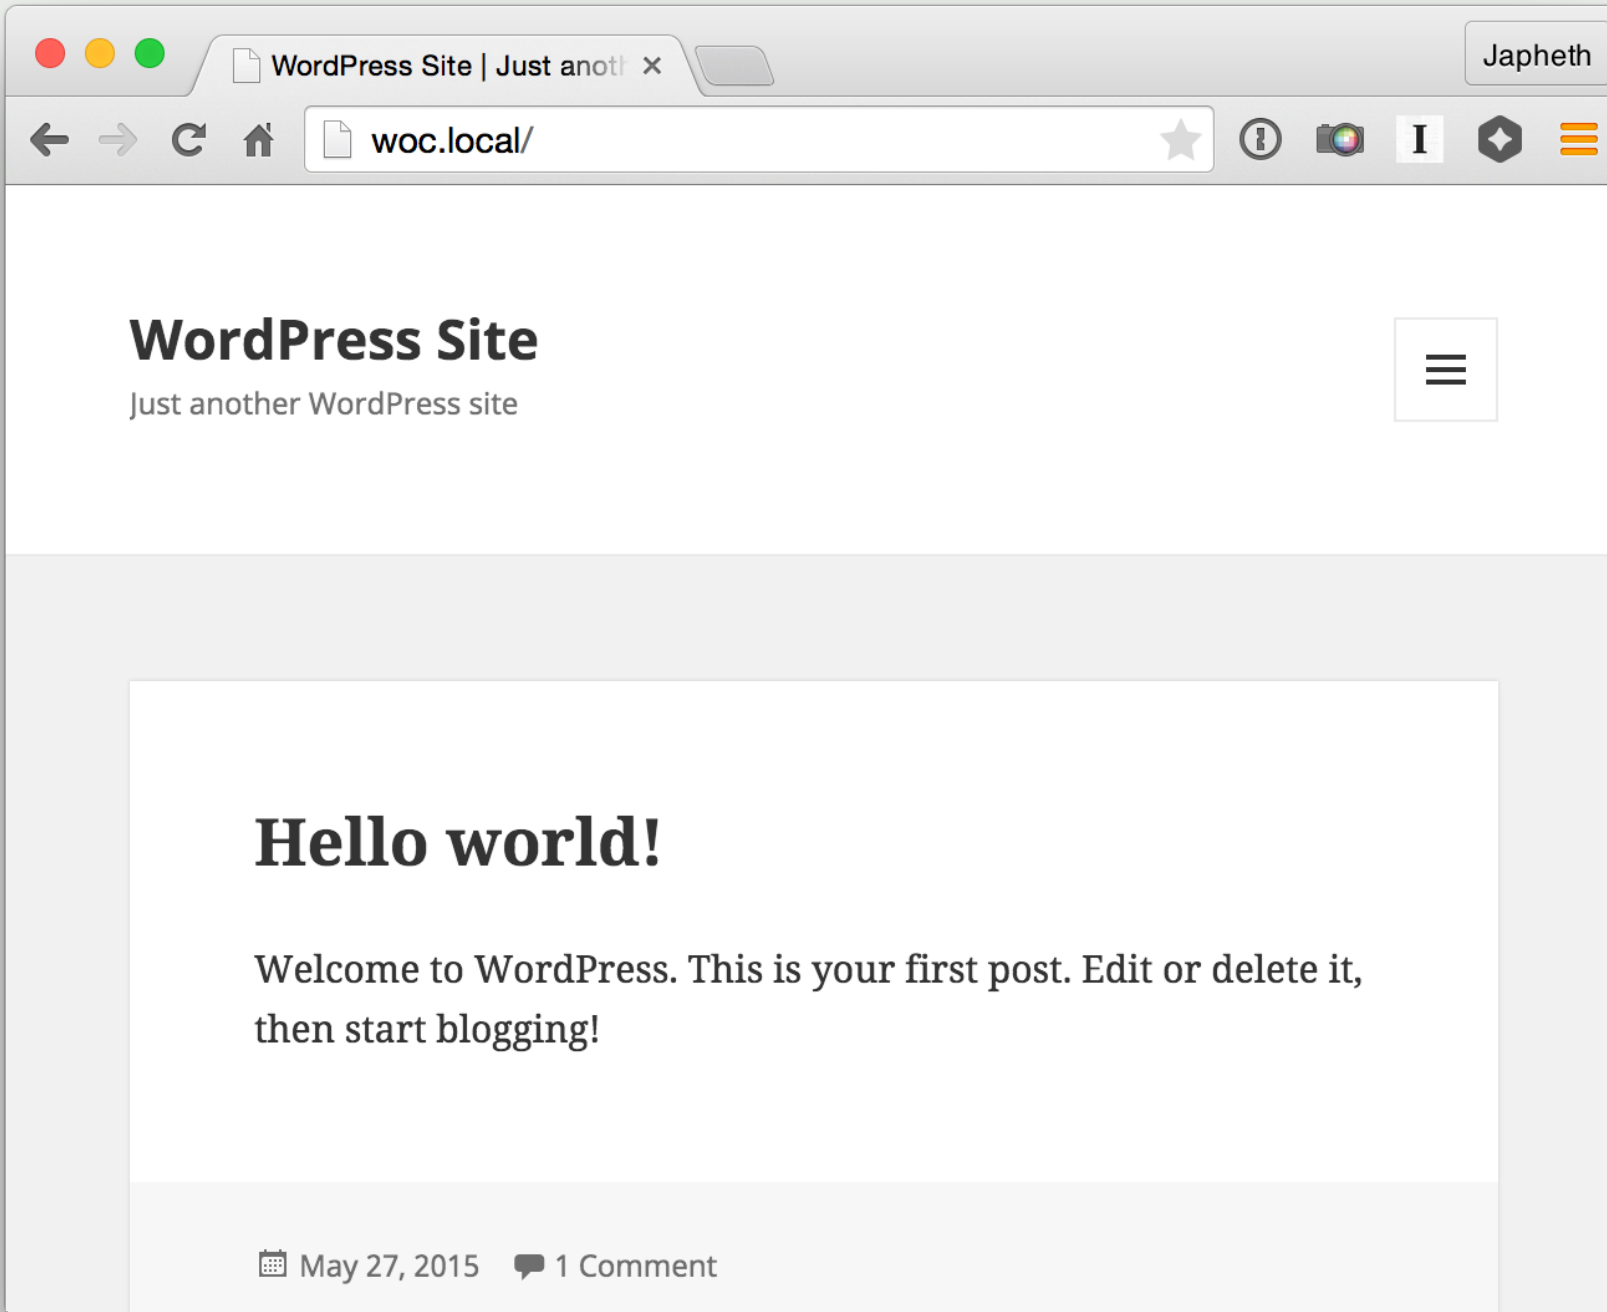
WordPress Site | Just anoth ×

Japheth

woc.local/

I

WordPress Site

Just another WordPress site

Hello world!

Welcome to WordPress. This is your first post. Edit or delete it, then start blogging!

May 27, 2015 1 Comment